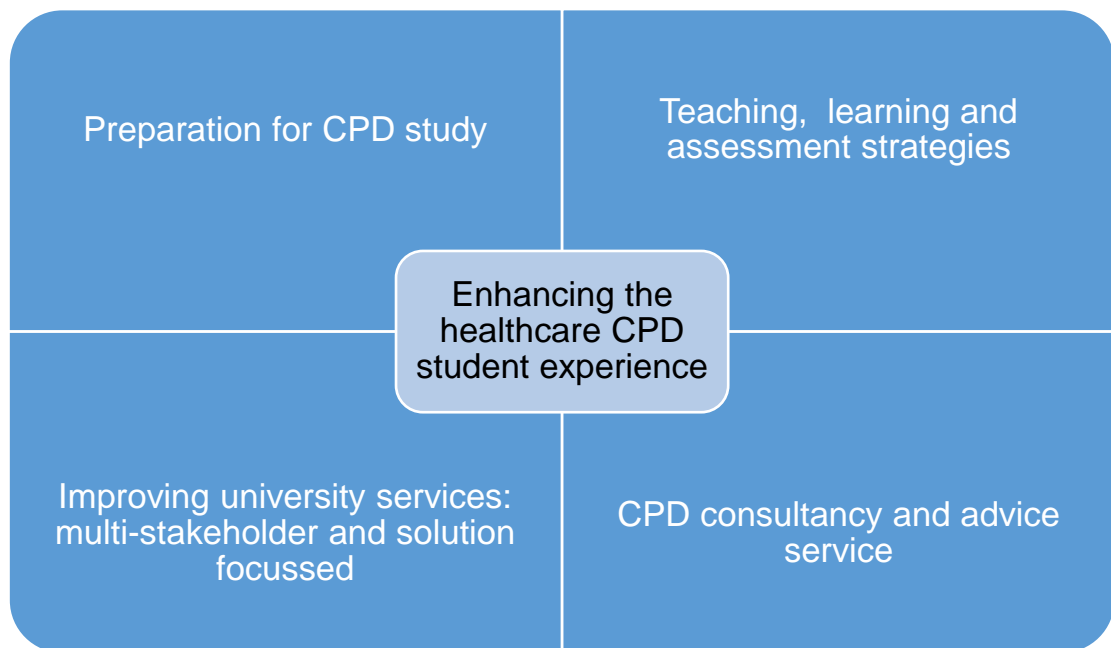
Preparation for CPD study

Teaching, learning and assessment strategies

Enhancing the healthcare CPD student experience

Improving university services: multi-stakeholder and solution focussed

CPD consultancy and advice service